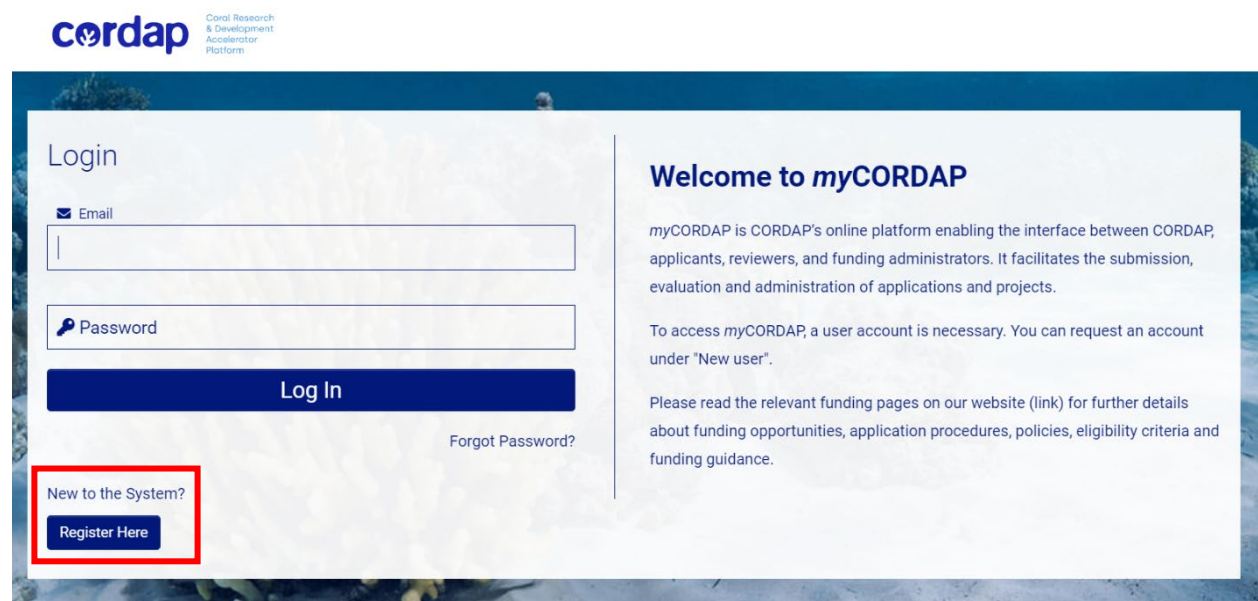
cordap Coral Research & Development Accelerator Platform

Login

Email

Password

Log In

Forgot Password?

New to the System?

Register Here

Welcome to myCORDAP

myCORDAP is CORDAP's online platform enabling the interface between CORDAP, applicants, reviewers, and funding administrators. It facilitates the submission, evaluation and administration of applications and projects.

To access myCORDAP, a user account is necessary. You can request an account under "New user".

Please read the relevant funding pages on our website (link) for further details about funding opportunities, application procedures, policies, eligibility criteria and funding guidance.